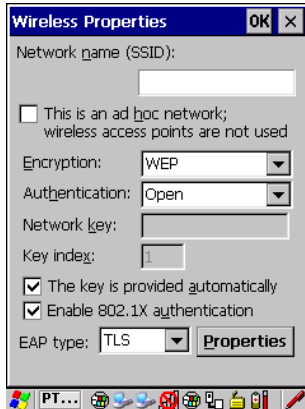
Wireless Properties OK

Network name (SSID):

This is an ad hoc network; wireless access points are not used

Encryption: WEP

Authentication: Open

Network key:

Key index: 1

The key is provided automatically

Enable 802.1X authentication

EAP type: TLS Properties

PT...